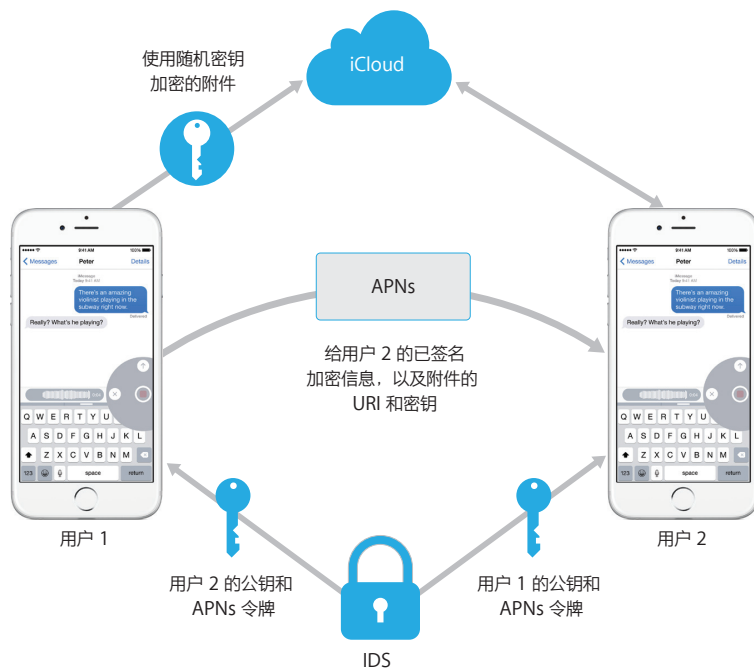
使用随机密钥
加密的附件

iCloud

9:41 AM
100%
Messages
Peter
Details
iMessage
Today 9:41 AM
There's an amazing violinist playing in the subway right now.
Delivered
Really? What's he playing?
Q W E R T Y U
A S D F G H J K L
Z X C V B N M
123
space
return

APNs

给用户 2 的已签名
加密信息，以及附件的
URI 和密钥

9:41 AM
100%
Messages
Peter
Details
iMessage
Today 9:41 AM
There's an amazing violinist playing in the subway right now.
Delivered
Really? What's he playing?
Q W E R T Y U I O P
A S D F G H J K L
Z X C V B N M
123
space
return

用户 1

用户 2

用户 2 的公钥和
APNs 令牌

用户 1 的公钥和
APNs 令牌

IDS